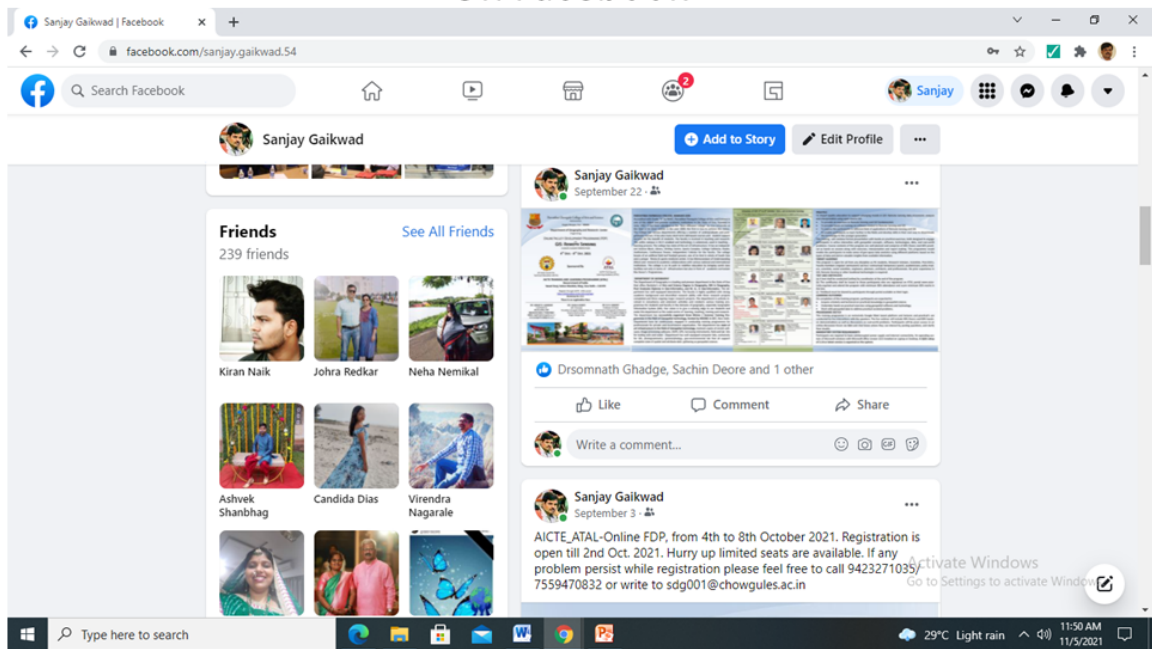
Sanjay Gaikwad | Facebook

facebook.com/sanjay.gaikwad.54

Search Facebook

2

Sanjay

Sanjay Gaikwad

Add to Story

Edit Profile

...

Friends

See All Friends

239 friends

Kiran Naik

Johra Redkar

Neha Nemikal

Ashvek Shanbhag

Candida Dias

Virendra Nagarale

Sanjay Gaikwad
September 22 ·

Drsomnath Ghadge, Sachin Deore and 1 other

Like

Comment

Share

Write a comment...

Sanjay Gaikwad
September 3 ·

AICTE_ATAL-Online FDP, from 4th to 8th October 2021. Registration is open till 2nd Oct. 2021. Hurry up limited seats are available. If any problem persist while registration please feel free to call 9423271035/ 7559470832 or write to sdg001@chowgules.ac.in

Activate Windows
Go to Settings to activate Windows.

Type here to search

29°C Light rain

11:50 AM
11/5/2021